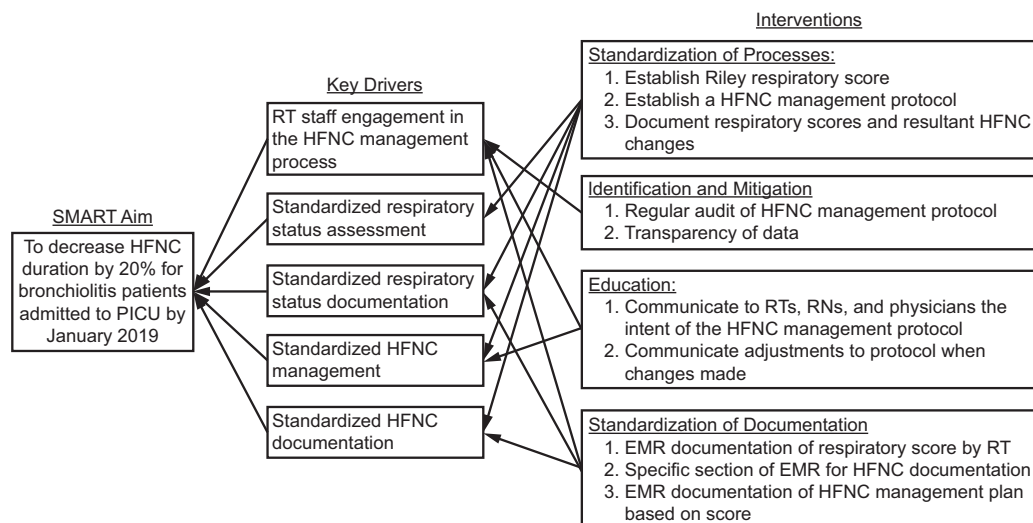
SMART Aim

To decrease HFNC duration by 20% for bronchiolitis patients admitted to PICU by January 2019

Key Drivers

RT staff engagement in the HFNC management process

Standardized respiratory status assessment

Standardized respiratory status documentation

Standardized HFNC management

Standardized HFNC documentation

Interventions

Standardization of Processes:
1. Establish Riley respiratory score
2. Establish a HFNC management protocol
3. Document respiratory scores and resultant HFNC changes

Identification and Mitigation
1. Regular audit of HFNC management protocol
2. Transparency of data

Education:
1. Communicate to RTs, RNs, and physicians the intent of the HFNC management protocol
2. Communicate adjustments to protocol when changes made

Standardization of Documentation
1. EMR documentation of respiratory score by RT
2. Specific section of EMR for HFNC documentation
3. EMR documentation of HFNC management plan based on score